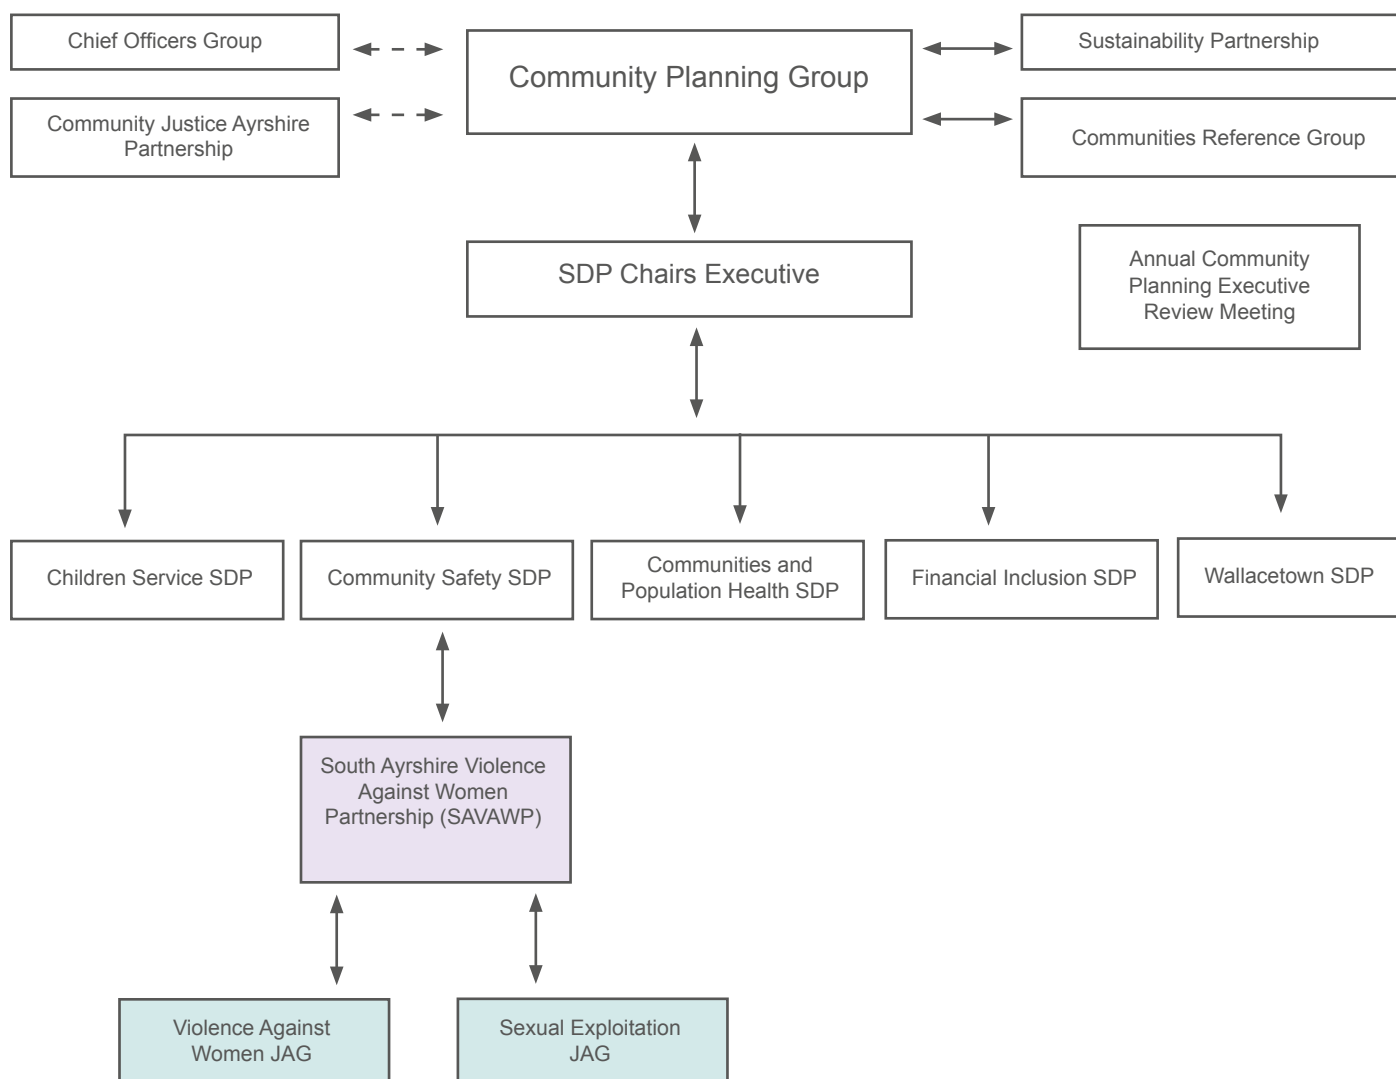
Chief Officers Group

Community Planning Group

Sustainability Partnership

Community Justice Ayrshire Partnership

Communities Reference Group

SDP Chairs Executive

Annual Community Planning Executive Review Meeting

Children Service SDP

Community Safety SDP

Communities and Population Health SDP

Financial Inclusion SDP

Wallacetown SDP

South Ayrshire Violence Against Women Partnership (SAVAWP)

Violence Against Women JAG

Sexual Exploitation JAG